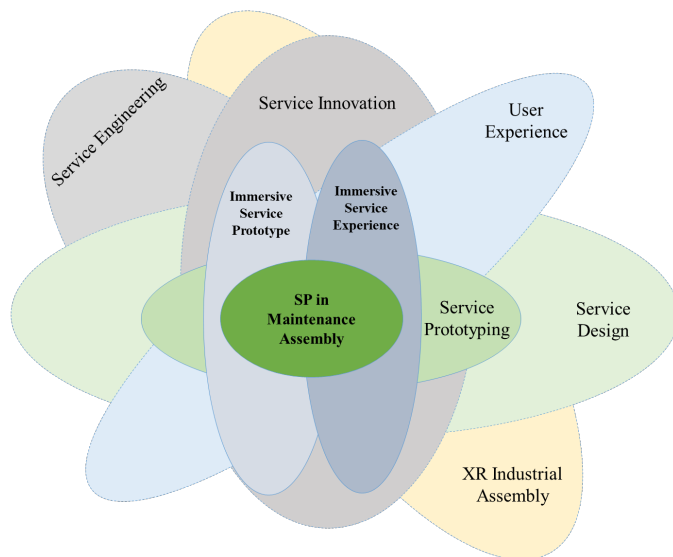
Service Engineering

Service Innovation

User Experience

Immersive Service Prototype

Immersive Service Experience

SP in Maintenance Assembly

Service Prototyping

Service Design

XR Industrial Assembly